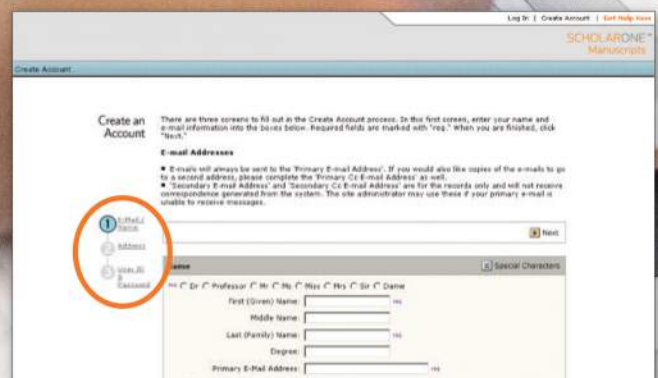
Log In | Create Account | Get Help Now

SCHOLARONE™
Manuscripts

Create Account

Create an Account

There are three screens to fill out in the Create Account process. In this first screen, enter your name and e-mail information into the boxes below. Required fields are marked with "req." When you are finished, click "Next."

E-mail Addresses

■ E-mails will always be sent to the 'Primary E-mail Address'. If you would also like copies of the e-mails to go to a second address, please complete the 'Primary Cc E-mail Address' as well.
■ 'Secondary E-mail Address' and 'Secondary Cc E-mail Address' are for the records only and will not receive correspondence generated from the system. The site administrator may use these if your primary e-mail is unable to receive messages.

1 E-Mail / Name

2 Address

3 User ID & Password

Next

Name

Special Characters

req ○ Dr ○ Professor ○ Mr ○ Ms ○ Miss ○ Mrs ○ Sir ○ Dame

First (Given) Name: req

Middle Name:

Last (Family) Name: req

Degree:

Primary E-Mail Address: req